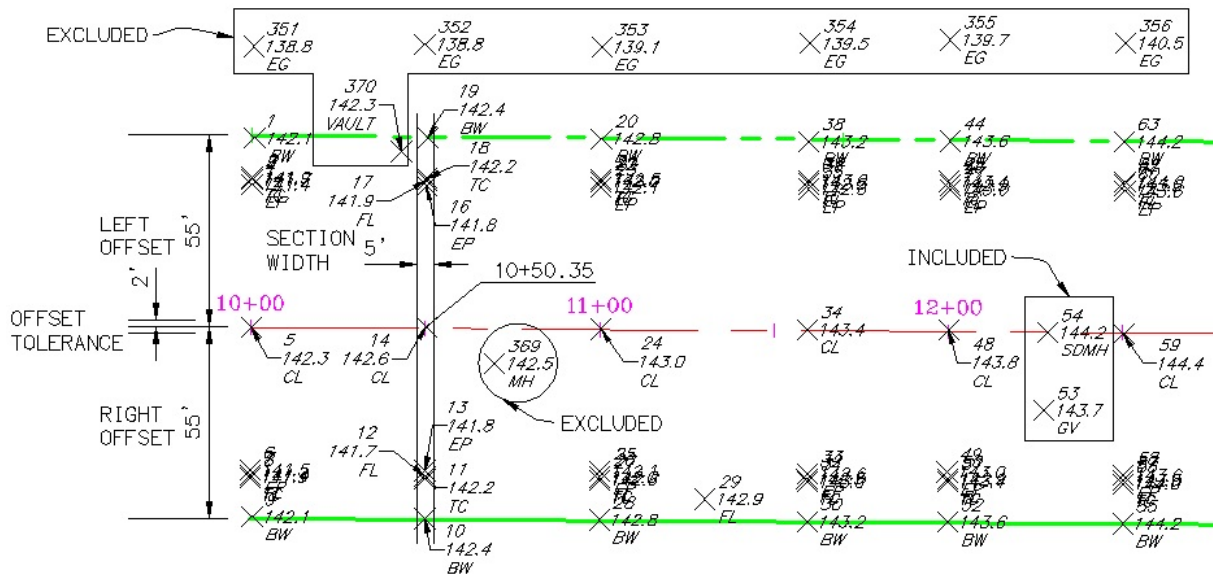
EXCLUDED

351
138.8
EG

352
138.8
EG

353
139.1
EG

354
139.5
EG

355
139.7
EG

356
140.5
EG

370
142.3
VAULT

19
142.4
BW

1
142.1
BW

20
142.8

38
143.2

44
143.6

63
144.2

18
142.2
TC

17
141.9
FL

16
141.8
EP

LEFT OFFSET

55'

SECTION WIDTH

5'

INCLUDED

10+50.35

2'

OFFSET TOLERANCE

10+00

11+00

12+00

5
142.3
CL

14
142.6
CL

369
142.5
MH

24
143.0
CL

34
143.4
CL

48
143.8
CL

54
144.2
SDMH

59
144.4
CL

53
143.7
GV

EXCLUDED

RIGHT OFFSET

55'

13
141.8
EP

12
141.7
FL

11
142.2
TC

29
142.9
FL

142.1
BW

26
142.8
BW

143.2
BW

143.6
BW

144.2
BW

10
142.4
BW